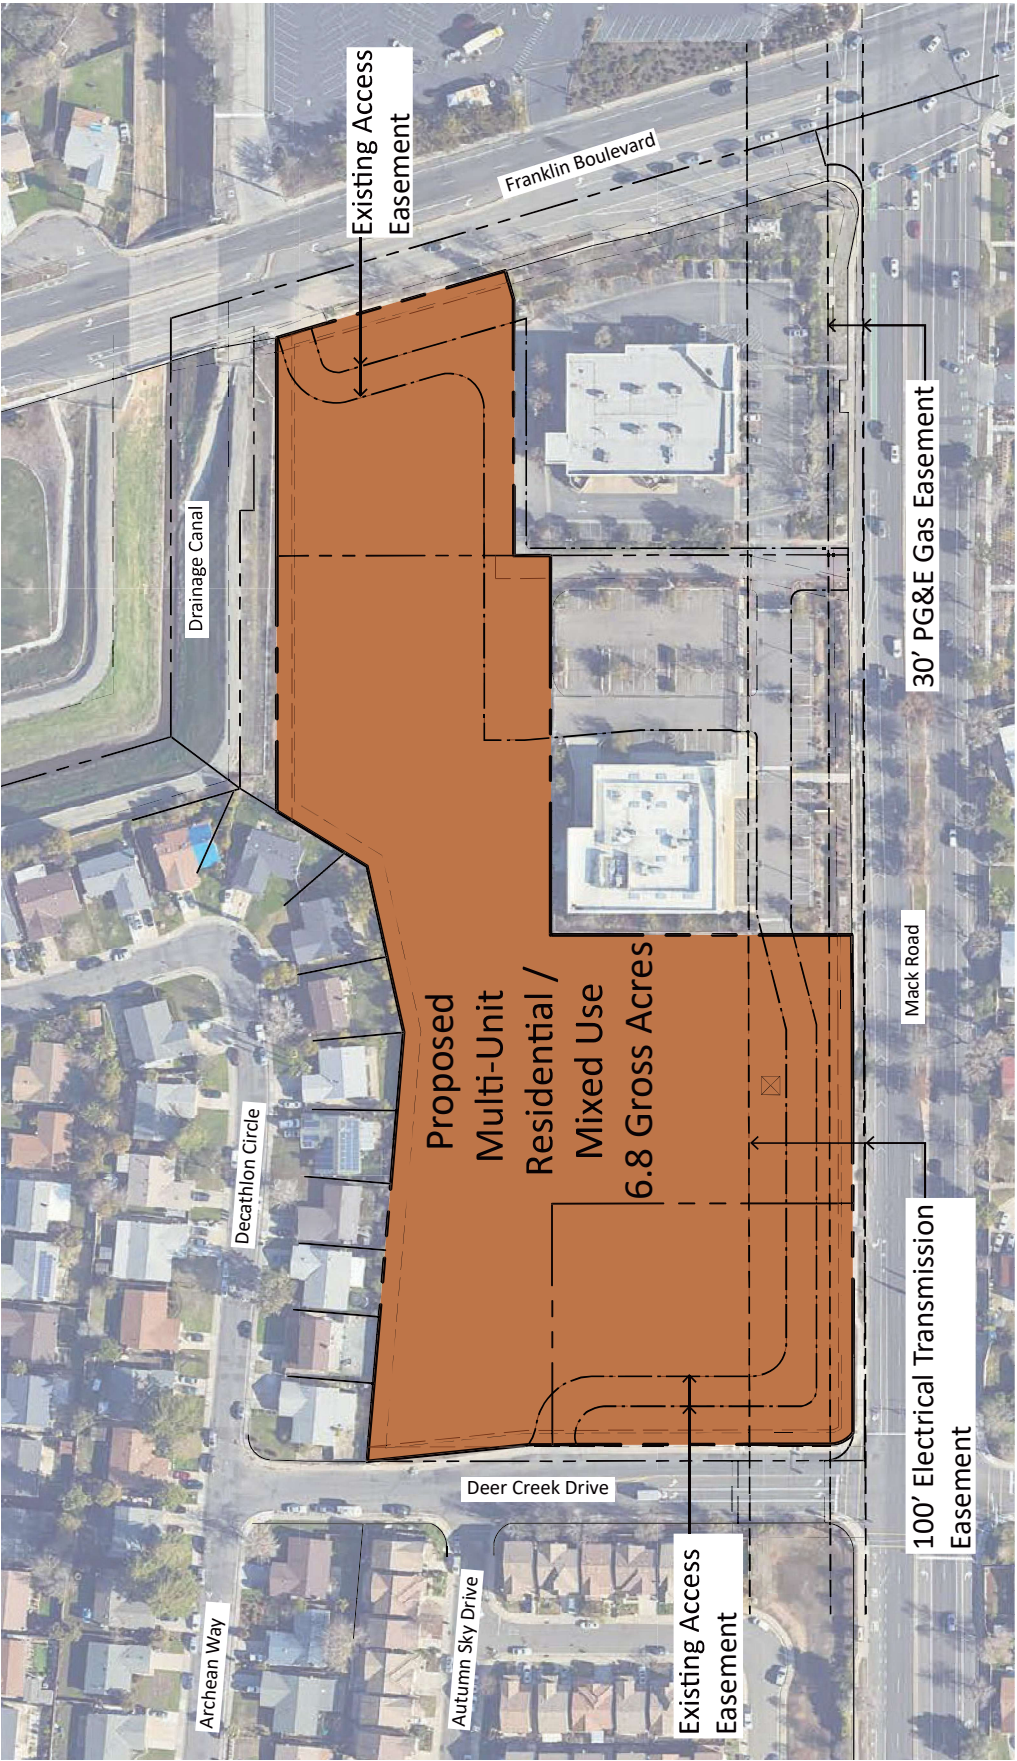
Existing Access Easement

Franklin Boulevard

Drainage Canal

30' PG&E Gas Easement

Proposed Multi-Unit Residential / Mixed Use 6.8 Gross Acres

Mack Road

Decathlon Circle

100' Electrical Transmission Easement

Deer Creek Drive

Archean Way

Autumn Sky Drive

Existing Access Easement